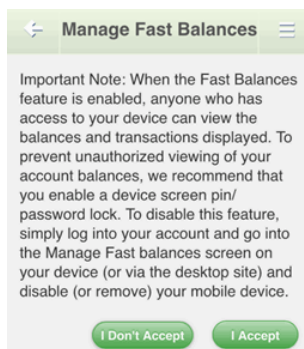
Manage Fast Balances

Important Note: When the Fast Balances feature is enabled, anyone who has access to your device can view the balances and transactions displayed. To prevent unauthorized viewing of your account balances, we recommend that you enable a device screen pin/ password lock. To disable this feature, simply log into your account and go into the Manage Fast balances screen on your device (or via the desktop site) and disable (or remove) your mobile device.

I Don't Accept

I Accept